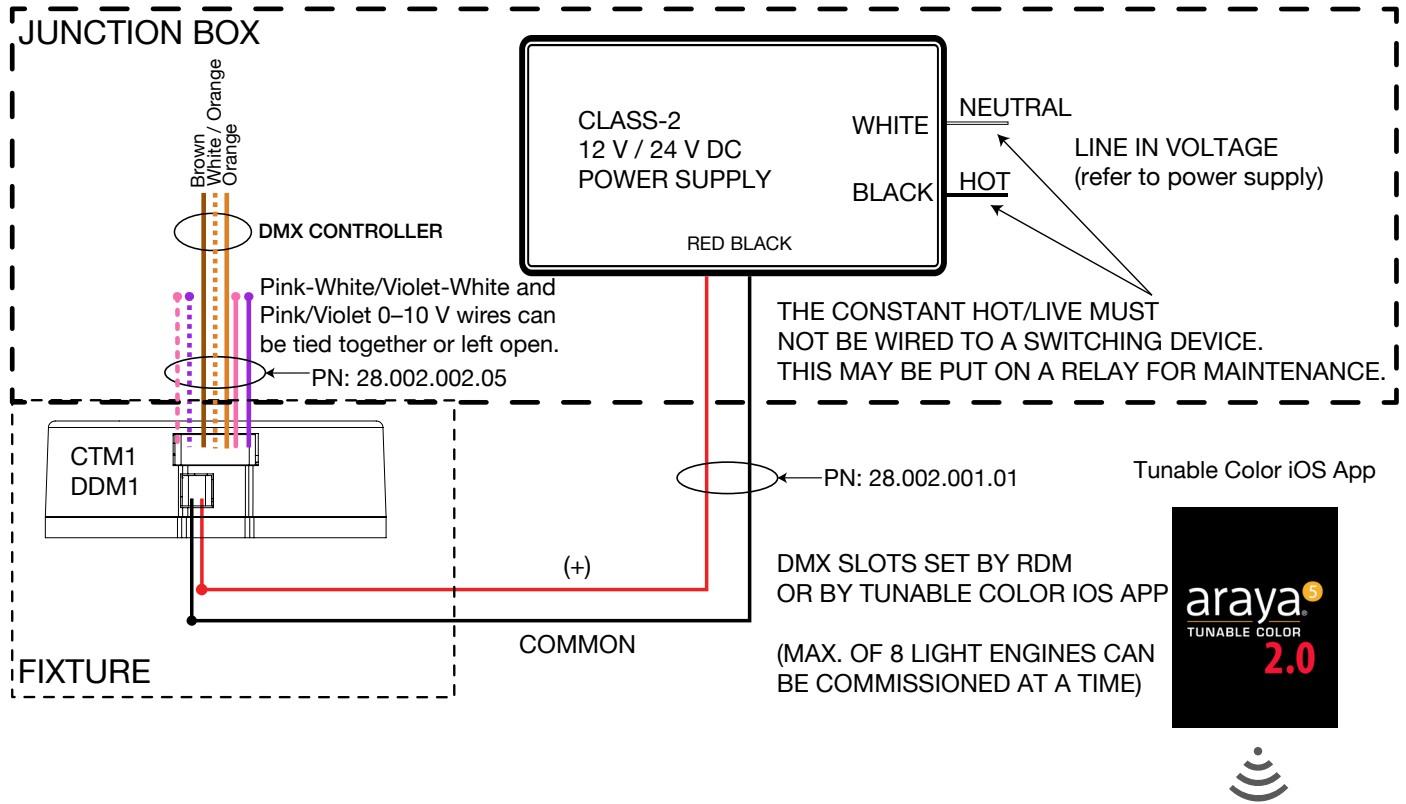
JUNCTION BOX

Brown
White / Orange
Orange

DMX CONTROLLER

Pink-White/Violet-White and Pink/Violet 0–10 V wires can be tied together or left open.

PN: 28.002.002.05

CLASS-2
12 V / 24 V DC
POWER SUPPLY

WHITE
BLACK

RED BLACK

NEUTRAL
HOT

LINE IN VOLTAGE
(refer to power supply)

THE CONSTANT HOT/LIVE MUST NOT BE WIRED TO A SWITCHING DEVICE.
THIS MAY BE PUT ON A RELAY FOR MAINTENANCE.

CTM1
DDM1

PN: 28.002.001.01

Tunable Color iOS App

DMX SLOTS SET BY RDM
OR BY TUNABLE COLOR IOS APP

(+)

araya 5
TUNABLE COLOR
2.0

COMMON

(MAX. OF 8 LIGHT ENGINES CAN BE COMMISSIONED AT A TIME)

FIXTURE